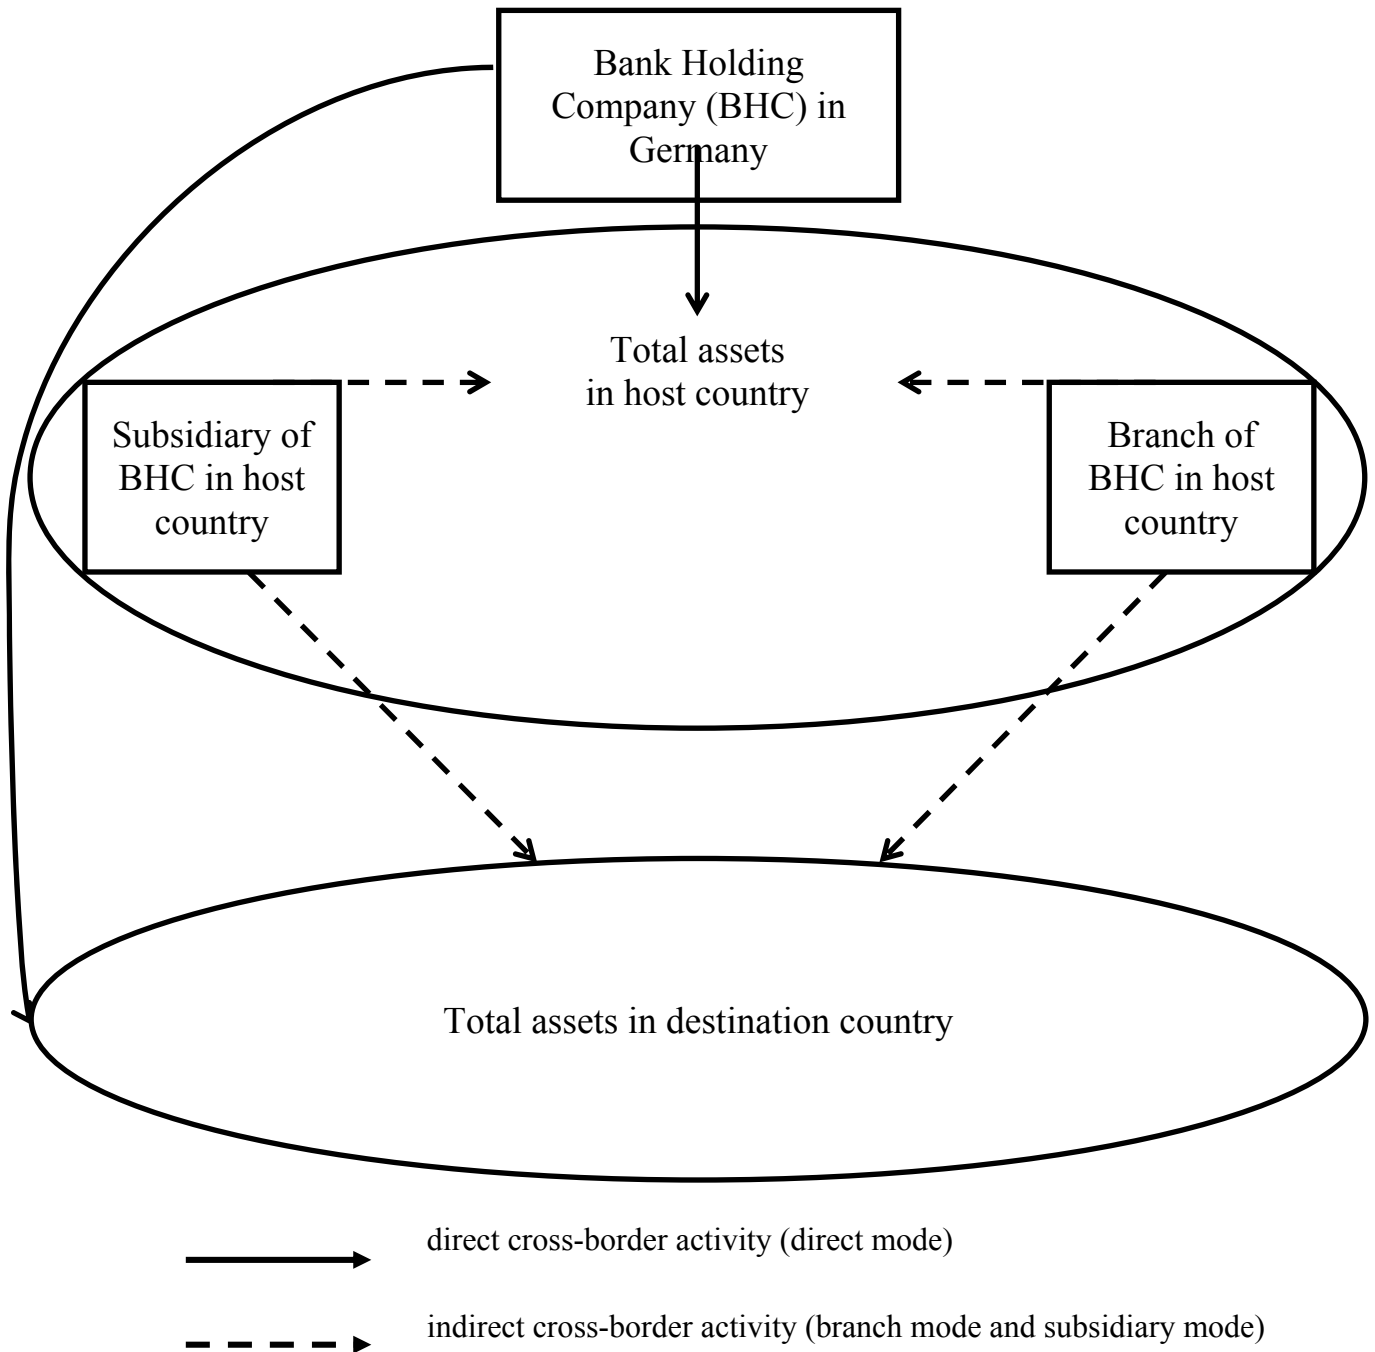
Bank Holding Company (BHC) in Germany

Total assets in host country

Subsidiary of BHC in host country

Branch of BHC in host country

Total assets in destination country

direct cross-border activity (direct mode)

indirect cross-border activity (branch mode and subsidiary mode)